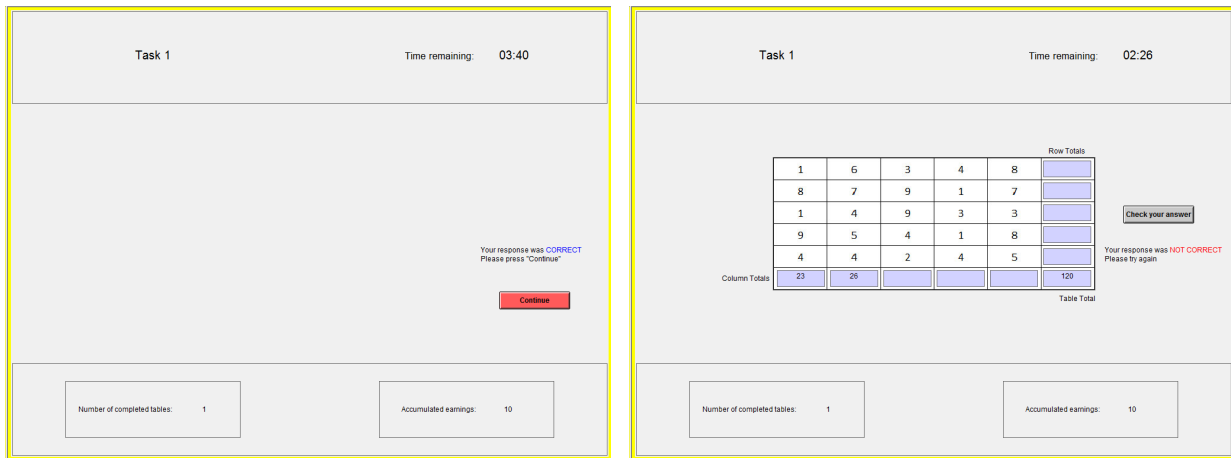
Task 1

Time remaining: 03:40

Your response was CORRECT
Please press "Continue"

Continue

Number of completed tables: 1

Accumulated earnings: 10

Task 1

Time remaining: 02:26

Row Totals

| | | | | | |
|---|---|---|---|---|---|
| 1 | 6 | 3 | 4 | 8 | |
| 8 | 7 | 9 | 1 | 7 | |
| 1 | 4 | 9 | 3 | 3 | |
| 9 | 5 | 4 | 1 | 8 | |
| 4 | 4 | 2 | 4 | 5 | |
| Column Totals 23 | 26 | | | | 120 |

Table Total

Check your answer

Your response was NOT CORRECT
Please try again

Number of completed tables: 1

Accumulated earnings: 10